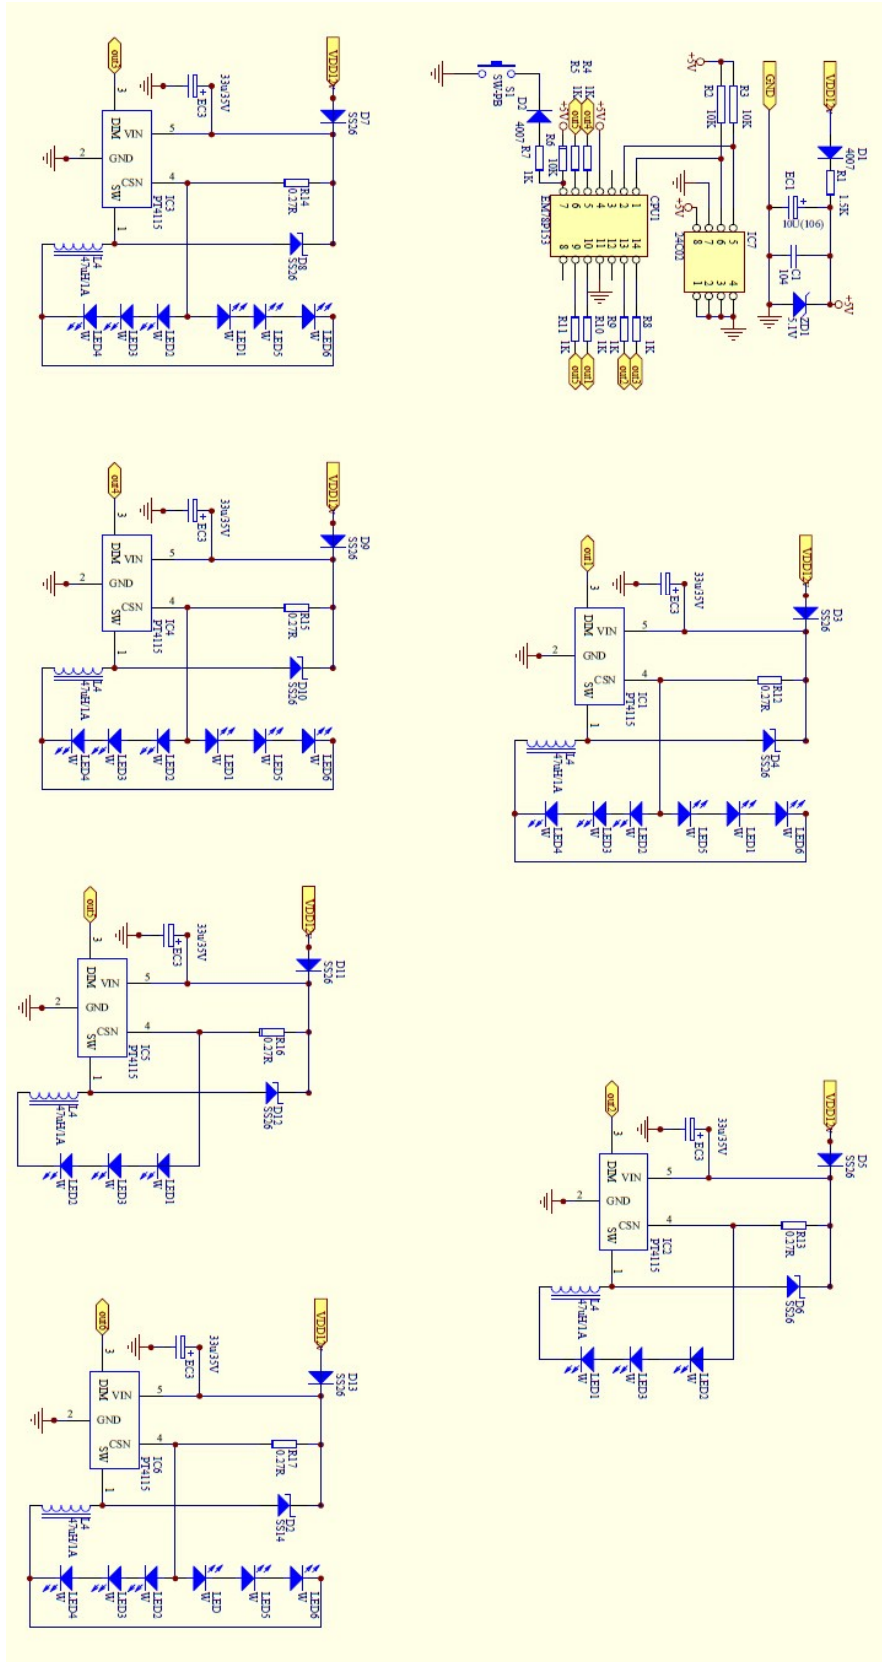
out4
VDD1
33u/35V
EC3
D7
SS26
DIM
VIN
GND
CSN
SW
IC3
PT4115
R14
0.27R
L4
47uH/1A
D8
SS26
LED4
LED3
LED2
LED1
LED5
LED6
W

S1
SW-PB
D2
4007
R4
R5
1K
1K
R6
10K
R7
1K
+5V
out5
out6
+5V
R2
10K
R3
10K
GND
VDD1
D1
4007
R1
1.5K
EC1
10U(106)
C1
104
ZD1
5.1V
+5V
CPU1
EM78P153
IC7
24C02
R8
R9
R10
R11
1K
out1
out2
out3
out4

out4
VDD1
33u/35V
EC3
D9
SS26
IC4
PT4115
R15
0.27R
L4
47uH/1A
D10
SS26
LED4
LED3
LED2
LED1
LED5
LED6

out1
VDD1
33u/35V
EC3
D3
SS26
IC1
PT4115
R12
0.27R
L4
47uH/1A
D4
SS26
LED4
LED3
LED2
LED5
LED1
LED6

out5
VDD1
33u/35V
EC3
D11
SS26
IC5
PT4115
R16
0.27R
L4
47uH/1A
D12
SS26
LED2
LED3
LED1

out2
VDD1
33u/35V
EC3
D5
SS26
IC2
PT4115
R13
0.27R
L4
47uH/1A
D6
SS26
LED1
LED3
LED2

out6
VDD1
33u/35V
EC3
D13
SS26
IC6
PT4115
R17
0.27R
L4
47uH/1A
D2
SS14
LED4
LED3
LED2
LED
LED5
LED6